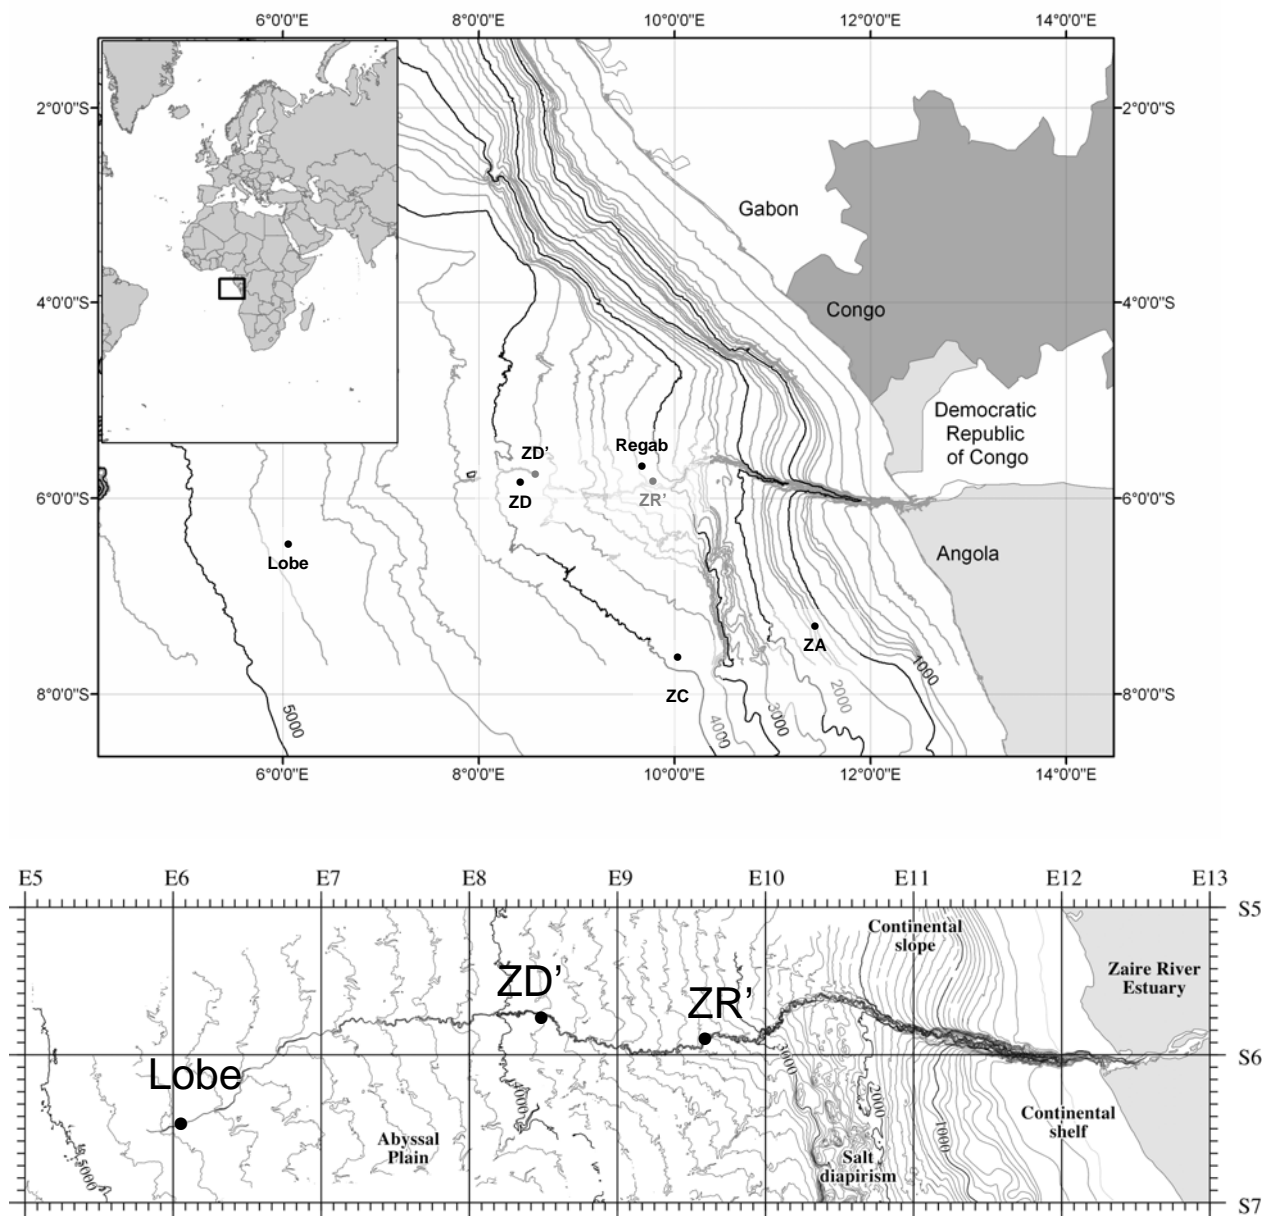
6°0'0"E 8°0'0"E 10°0'0"E 12°0'0"E 14°0'0"E

2°0'0"S 2°0'0"S

Gabon

4°0'0"S 4°0'0"S

Congo

Democratic Republic of Congo

ZD' Regab

ZD ZR'

6°0'0"S 6°0'0"S

Lobe

Angola

ZA

ZC

1000

2000

3000

4000

5000

8°0'0"S 8°0'0"S

6°0'0"E 8°0'0"E 10°0'0"E 12°0'0"E 14°0'0"E

E5 E6 E7 E8 E9 E10 E11 E12 E13

S5

Continental slope

Zaire River Estuary

ZD'

ZR'

S6

Lobe

3000

2000

4000

1000

5000

Abyssal Plain

Continental shelf

Salt diapirism

S7